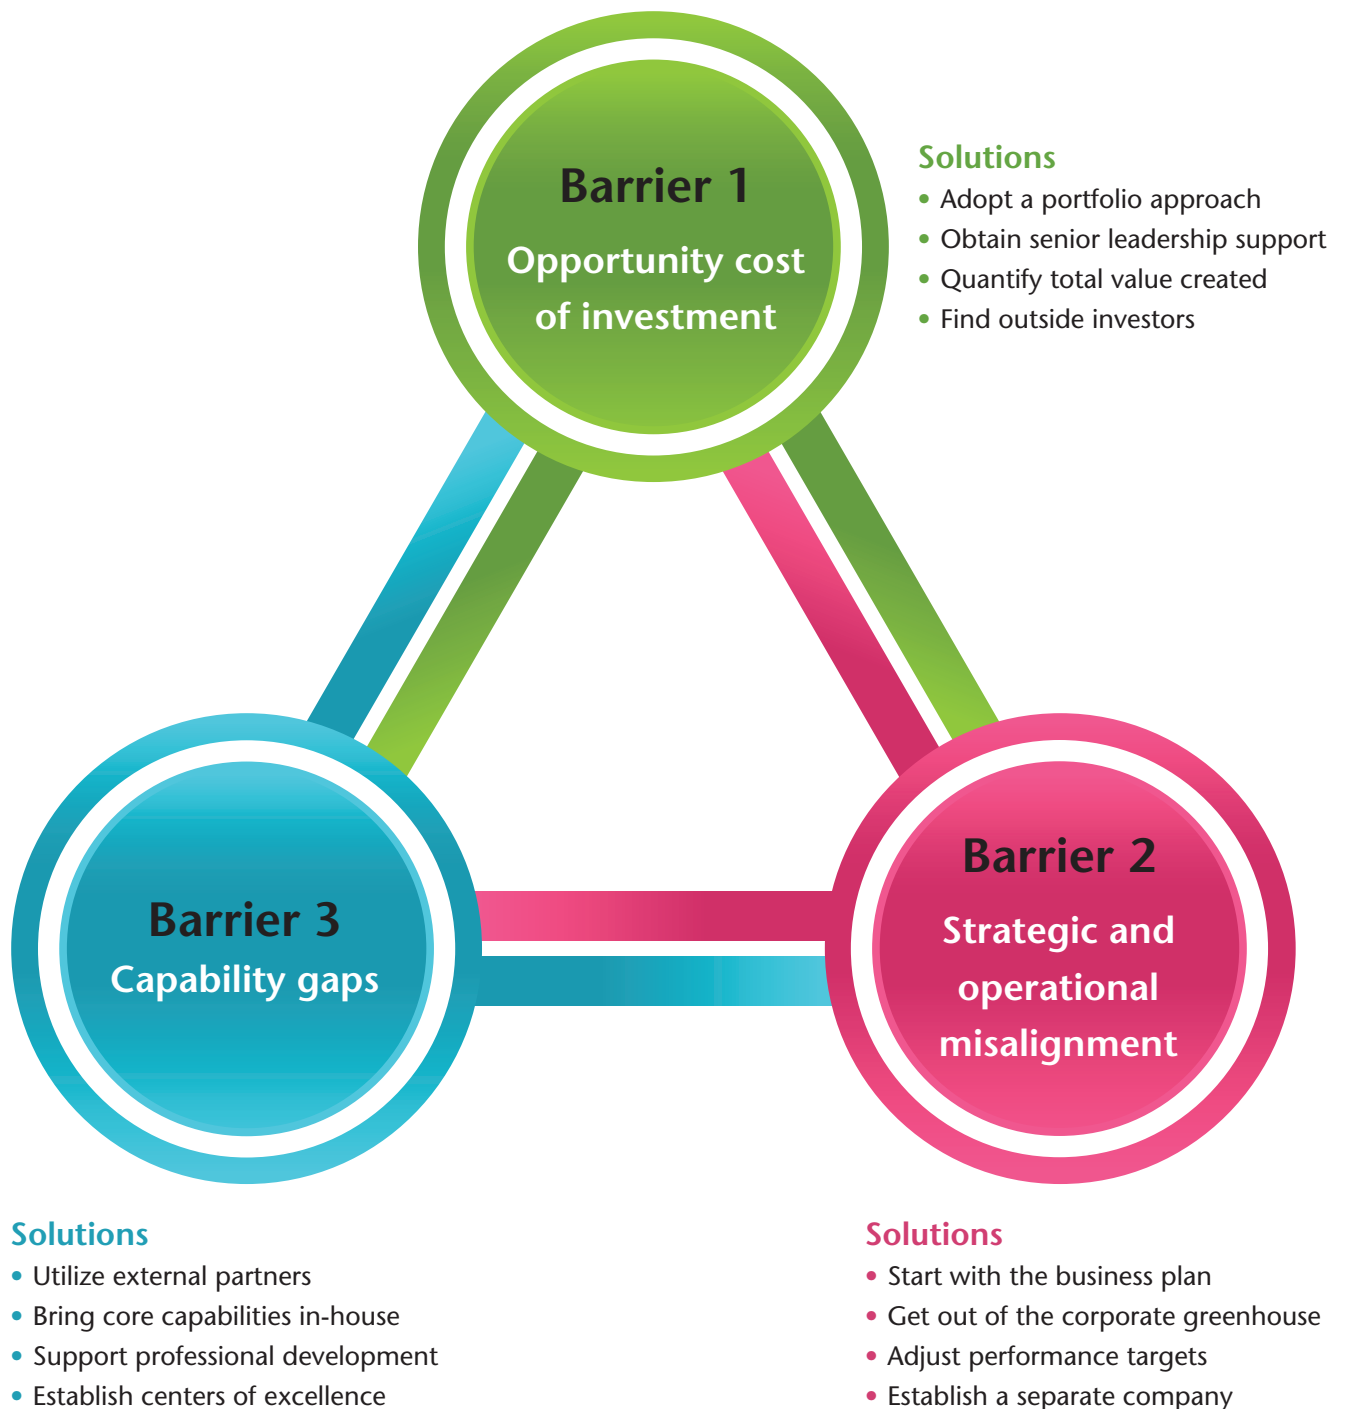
Barrier 1
Opportunity cost of investment

Solutions
• Adopt a portfolio approach
• Obtain senior leadership support
• Quantify total value created
• Find outside investors

Barrier 3
Capability gaps

Barrier 2
Strategic and operational misalignment

Solutions
• Utilize external partners
• Bring core capabilities in-house
• Support professional development
• Establish centers of excellence

Solutions
• Start with the business plan
• Get out of the corporate greenhouse
• Adjust performance targets
• Establish a separate company